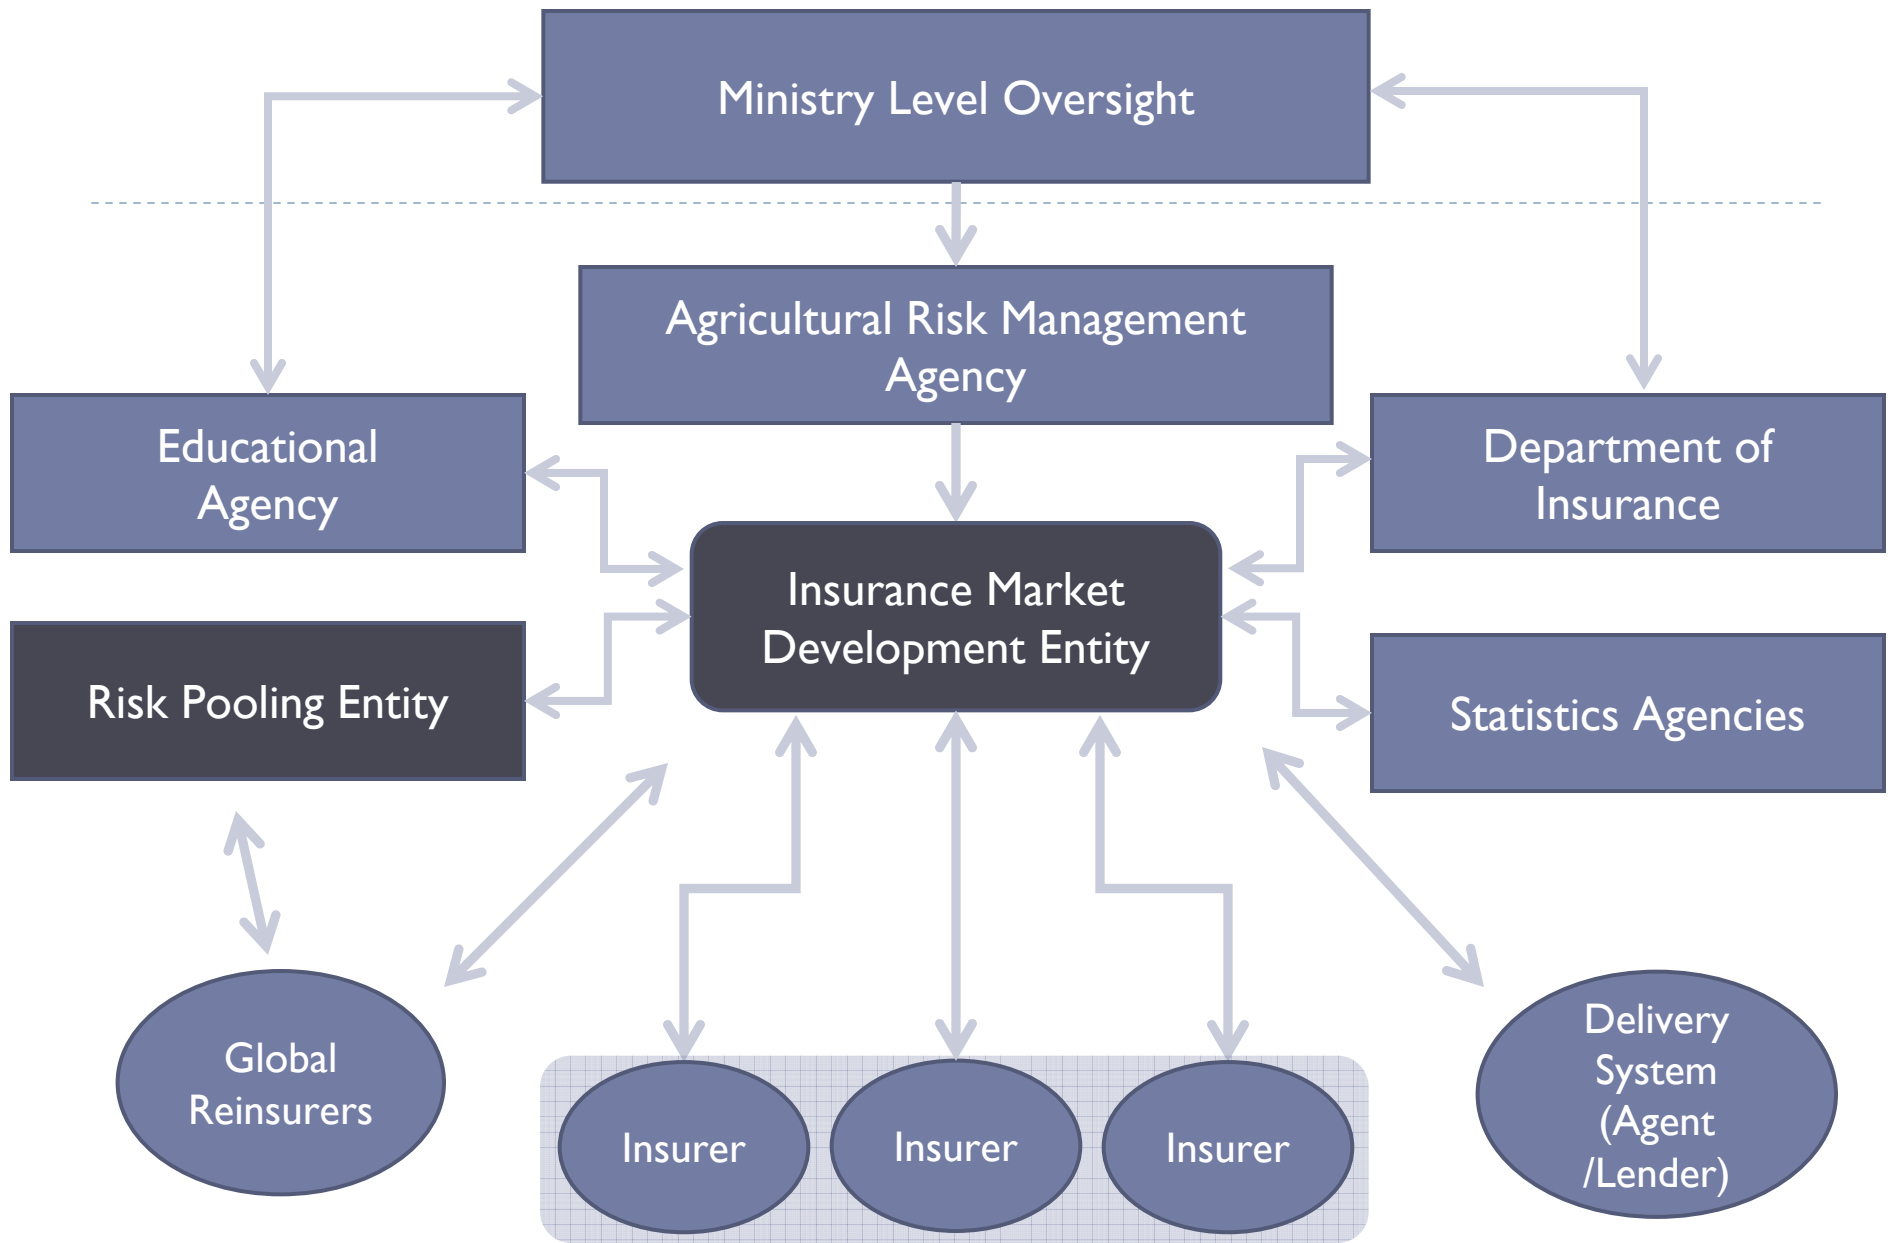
Ministry Level Oversight

Agricultural Risk Management Agency

Educational Agency

Department of Insurance

Insurance Market Development Entity

Risk Pooling Entity

Statistics Agencies

Global Reinsurers

Insurer

Insurer

Insurer

Delivery System (Agent /Lender)